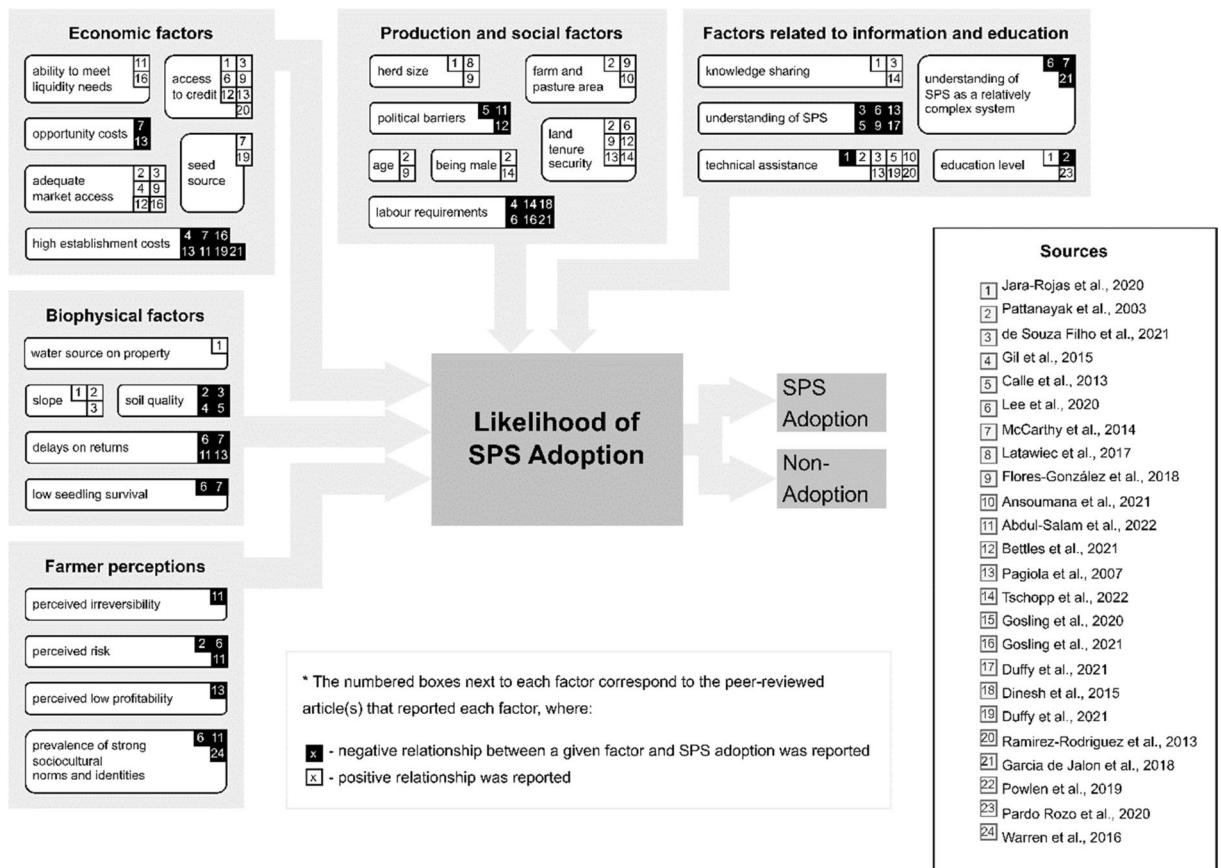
Economic factors

ability to meet liquidity needs 11 16

access to credit 1 3 6 9 12 13 20

opportunity costs 7 13

seed source 7 19

adequate market access 2 3 4 9 12 16

high establishment costs 4 7 16 13 11 19 21

Production and social factors

herd size 1 8 9

farm and pasture area 2 9 10

political barriers 5 11 12

land tenure security 2 6 9 12 13 14

age 2 9

being male 2 14

labour requirements 4 14 18 6 16 21

Factors related to information and education

knowledge sharing 1 3 14

understanding of SPS as a relatively complex system 6 7 21

understanding of SPS 3 6 13 5 9 17

technical assistance 1 2 3 5 10 13 19 20

education level 1 2 23

Biophysical factors

water source on property 1

slope 1 2 3

soil quality 2 3 4 5

delays on returns 6 7 11 13

low seedling survival 6 7

Farmer perceptions

perceived irreversibility 11

perceived risk 2 6 11

perceived low profitability 13

prevalence of strong sociocultural norms and identities 6 11 24

Likelihood of SPS Adoption

SPS Adoption

Non-Adoption

* The numbered boxes next to each factor correspond to the peer-reviewed article(s) that reported each factor, where:

x - negative relationship between a given factor and SPS adoption was reported

x - positive relationship was reported

Sources

1 Jara-Rojas et al., 2020
2 Pattanayak et al., 2003
3 de Souza Filho et al., 2021
4 Gil et al., 2015
5 Calle et al., 2013
6 Lee et al., 2020
7 McCarthy et al., 2014
8 Latawiec et al., 2017
9 Flores-González et al., 2018
10 Ansoumana et al., 2021
11 Abdul-Salam et al., 2022
12 Bettles et al., 2021
13 Pagiola et al., 2007
14 Tschopp et al., 2022
15 Gosling et al., 2020
16 Gosling et al., 2021
17 Duffy et al., 2021
18 Dinesh et al., 2015
19 Duffy et al., 2021
20 Ramirez-Rodriguez et al., 2013
21 Garcia de Jalon et al., 2018
22 Powlen et al., 2019
23 Pardo Rozo et al., 2020
24 Warren et al., 2016